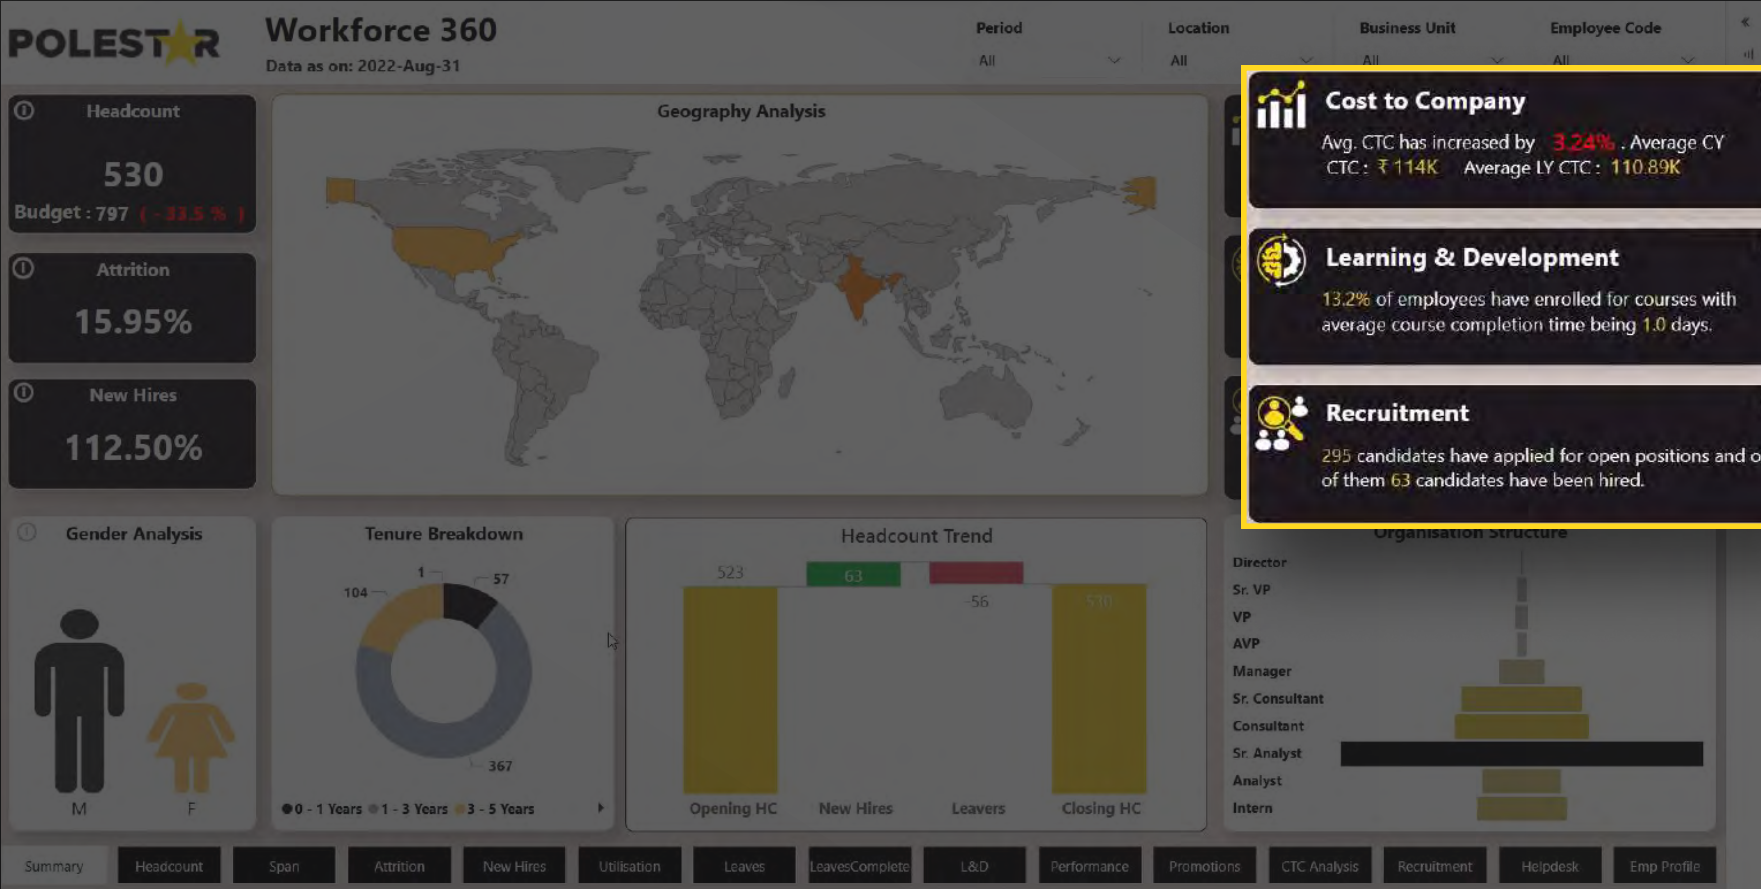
POLESTAR

Workforce 360

Data as on: 2022-Aug-31

Period
All

Location
All

Business Unit
All

Employee Code
All

Headcount
530
Budget : 797 ( -33.5 % )

Attrition
15.95%

New Hires
112.50%

Geography Analysis

Cost to Company
Avg. CTC has increased by 3.24% . Average CY CTC : ₹ 114K Average LY CTC : 110.89K

Learning & Development
13.2% of employees have enrolled for courses with average course completion time being 1.0 days.

Recruitment
295 candidates have applied for open positions and o of them 63 candidates have been hired.

Gender Analysis
M
F

Tenure Breakdown
1
57
104
367
0 - 1 Years 1 - 3 Years 3 - 5 Years

Headcount Trend
523
63
-56
530
Opening HC
New Hires
Leavers
Closing HC

Organisation Structure
Director
Sr. VP
VP
AVP
Manager
Sr. Consultant
Consultant
Sr. Analyst
Analyst
Intern

Summary
Headcount
Span
Attrition
New Hires
Utilisation
Leaves
LeavesComplete
L&D
Performance
Promotions
CTC Analysis
Recruitment
Helpdesk
Emp Profile